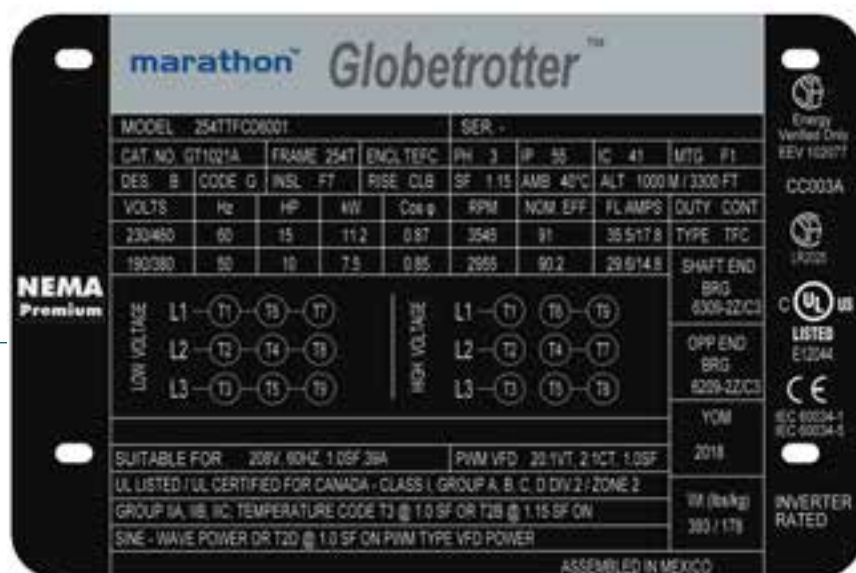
marathon™ Globetrotter™

MODEL 254TTFC06001 SER. -

| CAT. NO. GT1021A | FRAME 254T | ENCL TEFC | PH 3 | IP 55 | IC 41 | MTG F1 |
|---|---|---|---|---|---|---|
| DES. B | CODE G | INSL F7 | RISE CLB | SF 1.15 | AMB 40°C | ALT 1000 M / 3300 FT |

| VOLTS | Hz | HP | kW | Cos φ | RPM | NOM. EFF | FL AMPS | DUTY CONT |
|---|---|---|---|---|---|---|---|---|
| 230/460 | 60 | 15 | 11.2 | 0.87 | 3540 | 91 | 35.5/17.8 | TYPE TFC |
| 190/380 | 50 | 10 | 7.5 | 0.85 | 2955 | 90.2 | 29.6/14.8 | SHAFT END |

LOW VOLTAGE
L1 T1 T6 T7
L2 T2 T4 T8
L3 T3 T5 T9

HIGH VOLTAGE
L1 T1 T6 T9
L2 T2 T4 T7
L3 T3 T5 T8

BRG 6308-2Z/C3
OPP END BRG 6209-2Z/C3
YOM 2018

SUITABLE FOR 208V, 60HZ, 1.0SF 39A
PWM VFD 20:1VT, 2:1CT, 1.0SF
UL LISTED / UL CERTIFIED FOR CANADA - CLASS I, GROUP A, B, C, D DIV.2 / ZONE 2
GROUP IIA, IIB, IIC; TEMPERATURE CODE T3 @ 1.0 SF OR T2B @ 1.15 SF ON
SINE - WAVE POWER OR T2D @ 1.0 SF ON PWM TYPE VFD POWER
Wt (lbs/kg) 393 / 178
ASSEMBLED IN MEXICO

NEMA Premium

Energy Verified Only EEV 102077
CC003A
LR2020
c UL us LISTED E12044
CE
IEC 60034-1
IEC 60034-5
INVERTER RATED